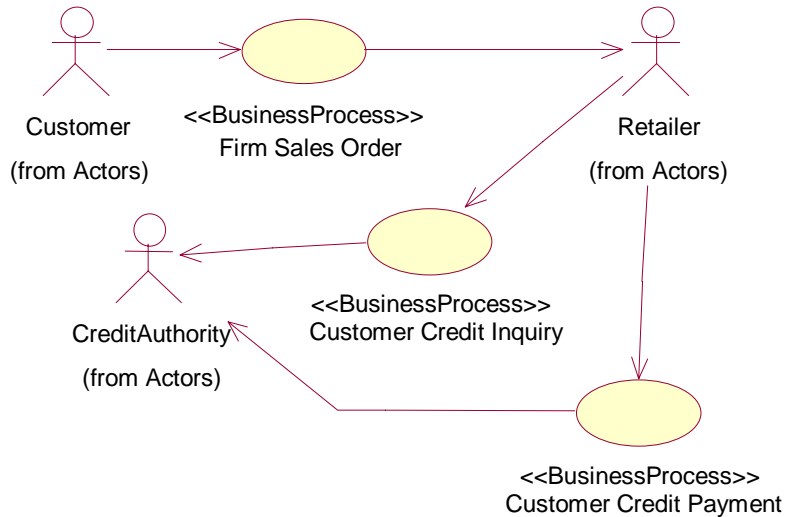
Customer
(from Actors)

<<BusinessProcess>>
Firm Sales Order

Retailer
(from Actors)

CreditAuthority
(from Actors)

<<BusinessProcess>>
Customer Credit Inquiry

<<BusinessProcess>>
Customer Credit Payment